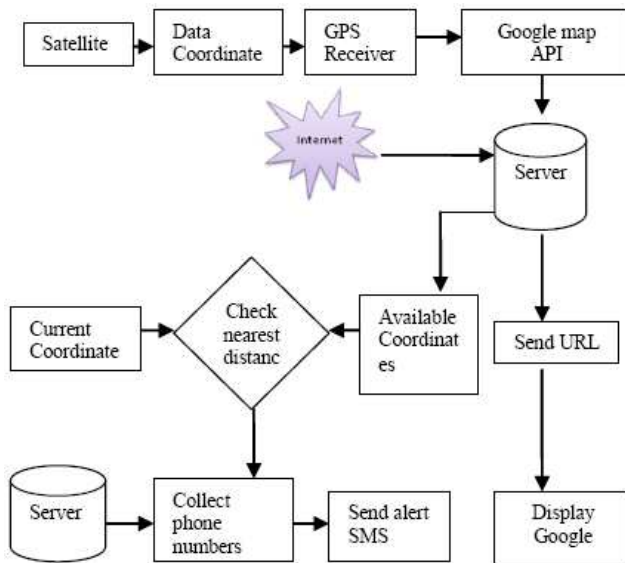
Satellite

Data Coordinate

GPS Receiver

Google map API

Internet

Server

Current Coordinate

Check nearest distanc

Available Coordinat es

Send URL

Server

Collect phone numbers

Send alert SMS

Display Google